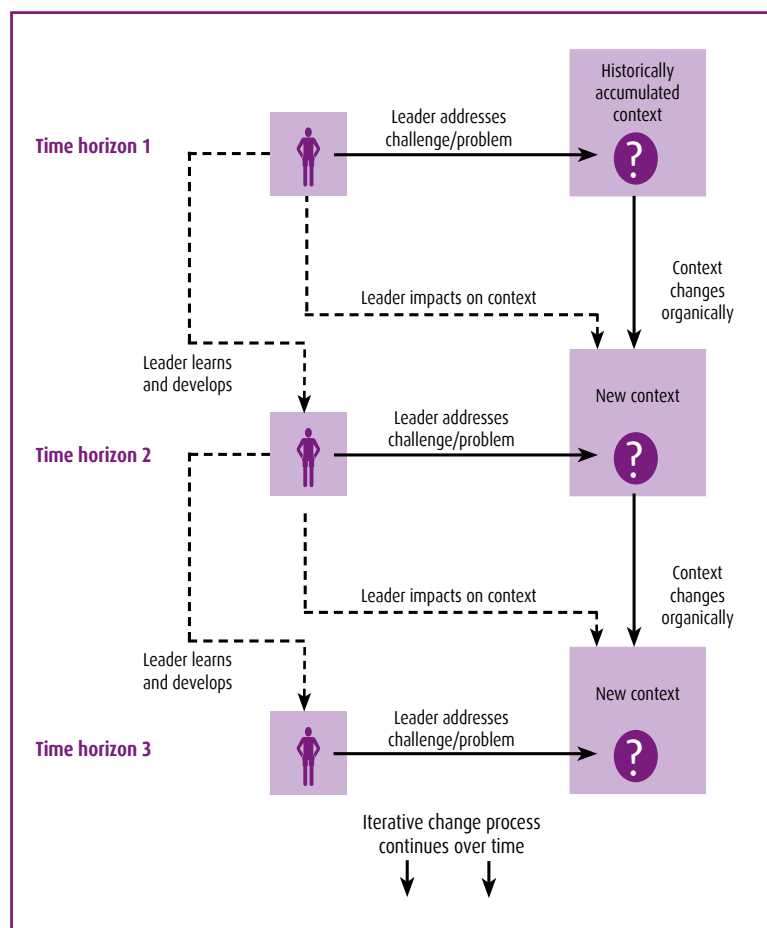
Time horizon 1

Leader addresses challenge/problem

Historically accumulated context

?

Context changes organically

Leader impacts on context

Leader learns and develops

New context

Time horizon 2

Leader addresses challenge/problem

?

Context changes organically

Leader impacts on context

Leader learns and develops

New context

Time horizon 3

Leader addresses challenge/problem

?

Iterative change process continues over time